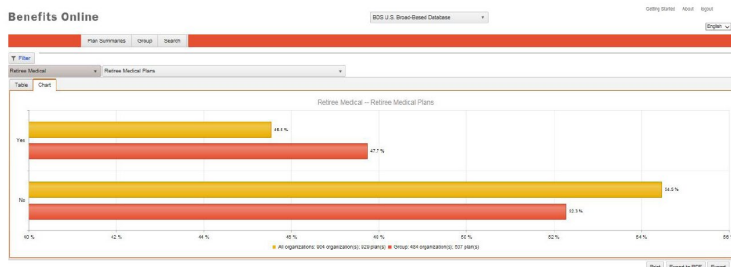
Benefits Online

BOS U.S. Broad-Based Database

Getting Started About logout

English

Plan Summaries Group Search

Filter

Retiree Medical

Retiree Medical Plans

Table Chart

Retiree Medical -- Retiree Medical Plans

Yes

45.4 %

47.7 %

No

54.6 %

52.3 %

40 % 42 % 44 % 46 % 48 % 50 % 52 % 54 % 56

All organizations: 904 organization(s); 929 plan(s) Group: 484 organization(s); 537 plan(s)

Print Export to PDF Export